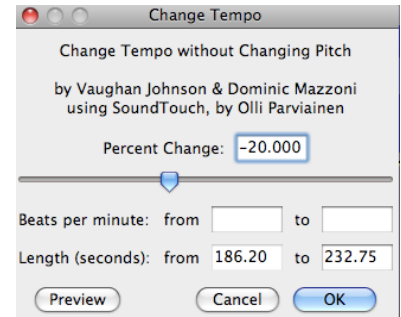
Change Tempo

Change Tempo without Changing Pitch

by Vaughan Johnson & Dominic Mazzoni using SoundTouch, by Olli Parviainen

Percent Change: -20.000

Beats per minute: from to

Length (seconds): from 186.20 to 232.75

Preview Cancel OK